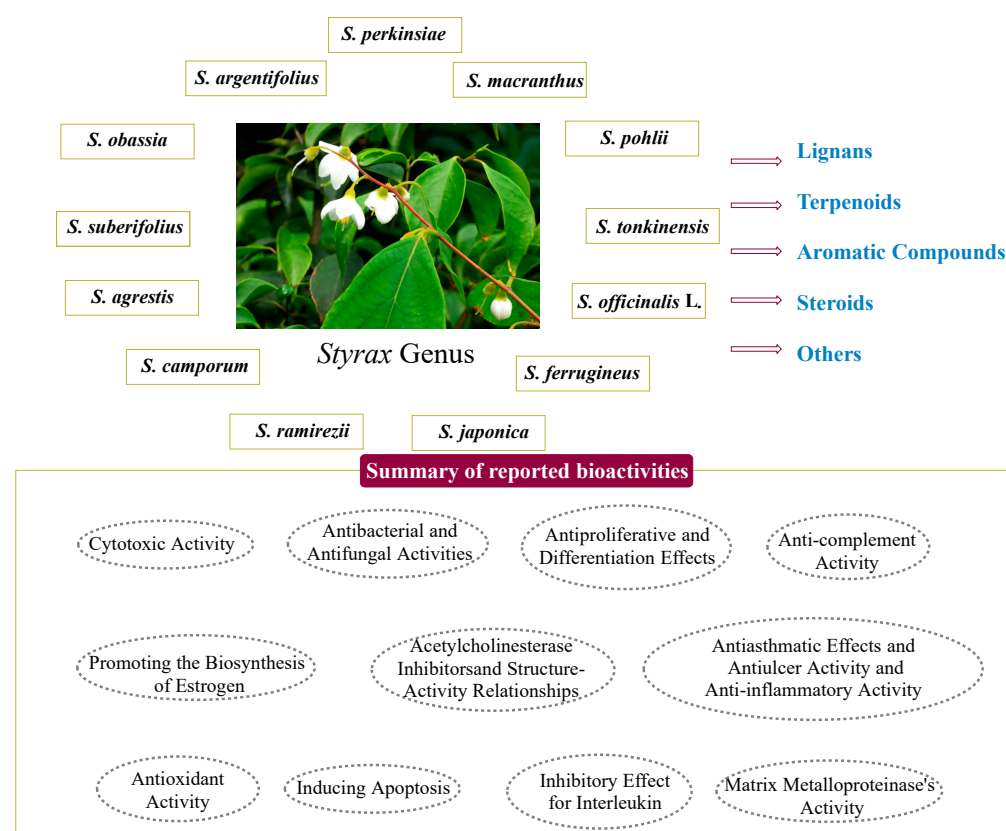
S. perkinsiae

S. argentifolius

S. macranthus

S. obassia

S. pohlii

S. suberifolius

S. tonkinensis

S. agrestis

S. officinalis L.

S. camporum

Styrax Genus

S. ferrugineus

S. ramirezii

S. japonica

Lignans

Terpenoids

Aromatic Compounds

Steroids

Others

Summary of reported bioactivities

Cytotoxic Activity

Antibacterial and Antifungal Activities

Antiproliferative and Differentiation Effects

Anti-complement Activity

Promoting the Biosynthesis of Estrogen

Acetylcholinesterase Inhibitorsand Structure-Activity Relationships

Antiasthmatic Effects and Antiulcer Activity and Anti-inflammatory Activity

Antioxidant Activity

Inducing Apoptosis

Inhibitory Effect for Interleukin

Matrix Metalloproteinase's Activity